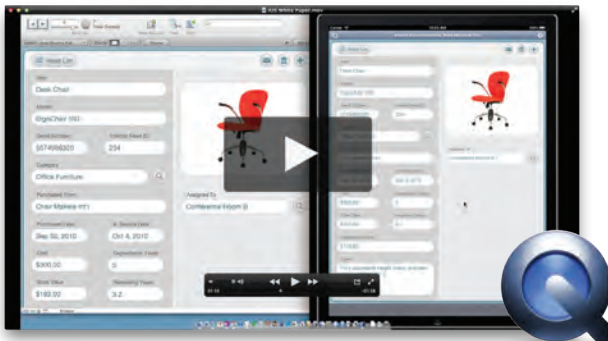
Asset List

Item
Desk Chair

Model
ErgoChair 150

Serial Number
557456820

Vendor Asset ID
234

Category
Office Furniture

Purchased From
Chair Makers Int'l

Purchased Date
Sep 30, 2010

In Service Date
Oct 4, 2010

Cost
$300.00

Depreciation Years
5

Book Value
$192.00

Remaining Years
3.2

Assigned To
Conference Room B